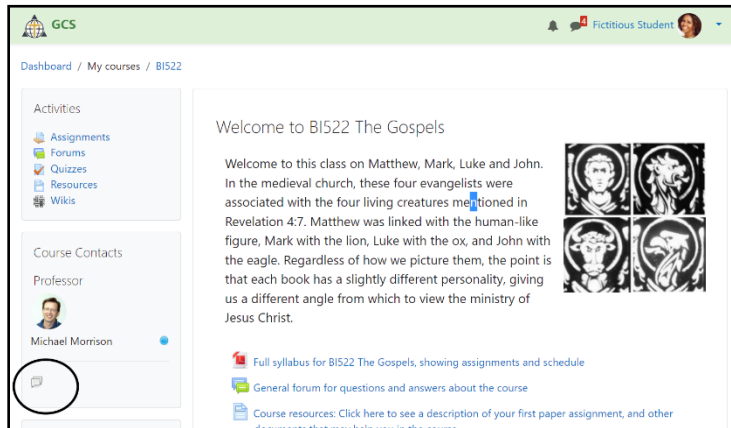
GCS

4 Fictitious Student

Dashboard / My courses / BI522

Activities

Assignments
Forums
Quizzes
Resources
Wikis

Course Contacts

Professor

Michael Morrison

Welcome to BI522 The Gospels

Welcome to this class on Matthew, Mark, Luke and John. In the medieval church, these four evangelists were associated with the four living creatures mentioned in Revelation 4:7. Matthew was linked with the human-like figure, Mark with the lion, Luke with the ox, and John with the eagle. Regardless of how we picture them, the point is that each book has a slightly different personality, giving us a different angle from which to view the ministry of Jesus Christ.

Full syllabus for BI522 The Gospels, showing assignments and schedule

General forum for questions and answers about the course

Course resources: Click here to see a description of your first paper assignment, and other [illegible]